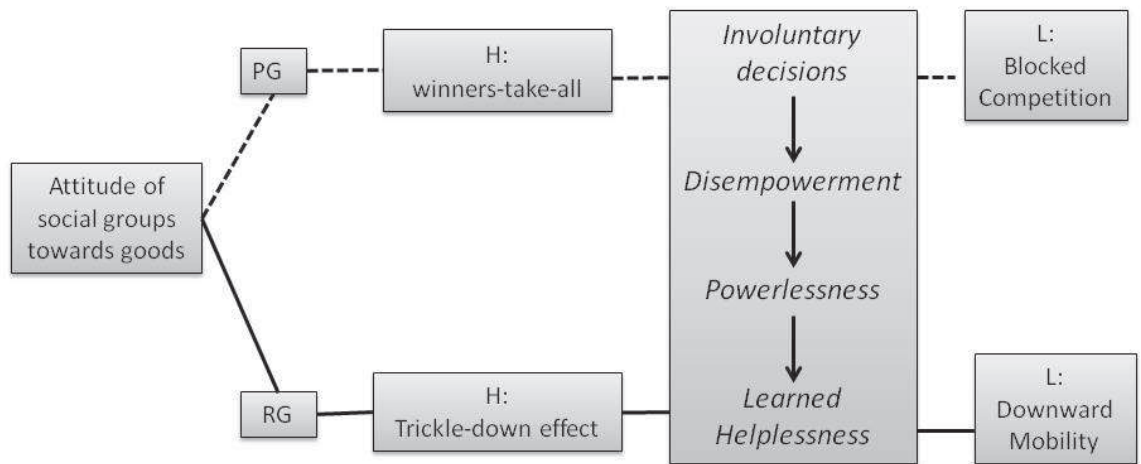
Attitude of social groups towards goods

PG

H: winners-take-all

RG

H: Trickle-down effect

Involuntary decisions

Disempowerment

Powerlessness

Learned Helplessness

L: Blocked Competition

L: Downward Mobility